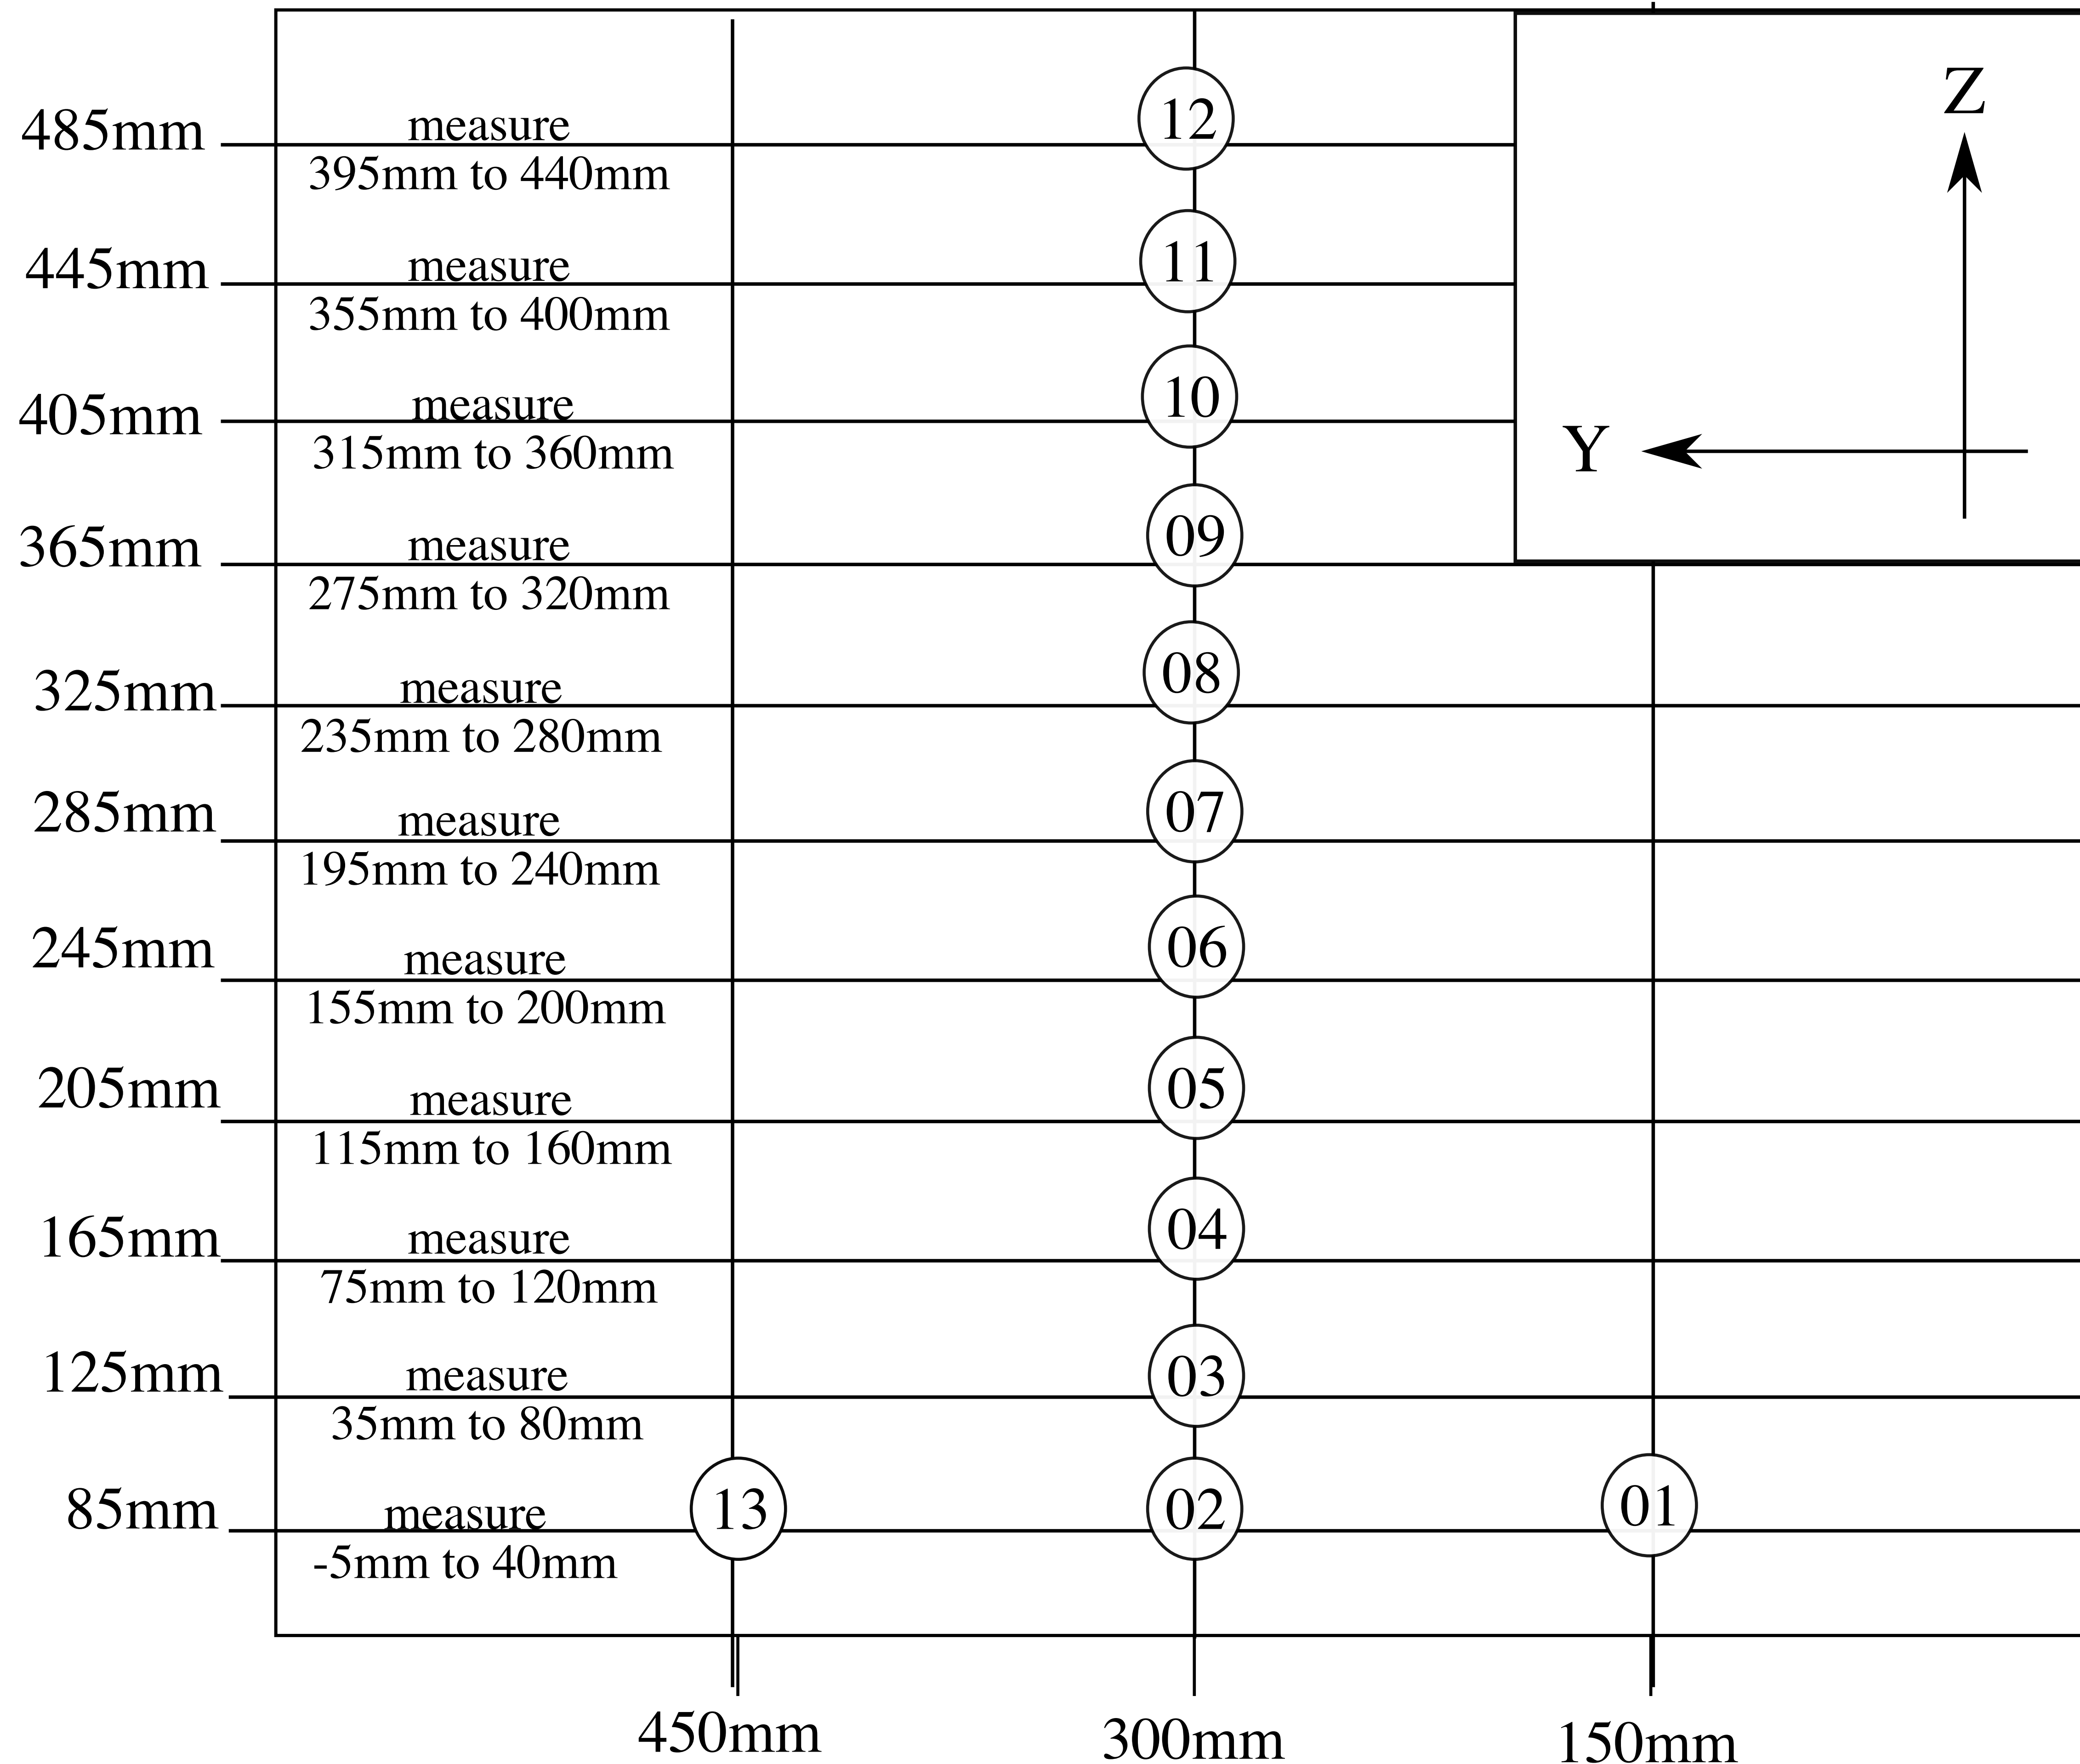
485mm
measure
395mm to 440mm
12

445mm
measure
355mm to 400mm
11

405mm
measure
315mm to 360mm
10

365mm
measure
275mm to 320mm
09

325mm
measure
235mm to 280mm
08

285mm
measure
195mm to 240mm
07

245mm
measure
155mm to 200mm
06

205mm
measure
115mm to 160mm
05

165mm
measure
75mm to 120mm
04

125mm
measure
35mm to 80mm
03

85mm
measure
-5mm to 40mm
13
02
01

Z
Y

450mm
300mm
150mm